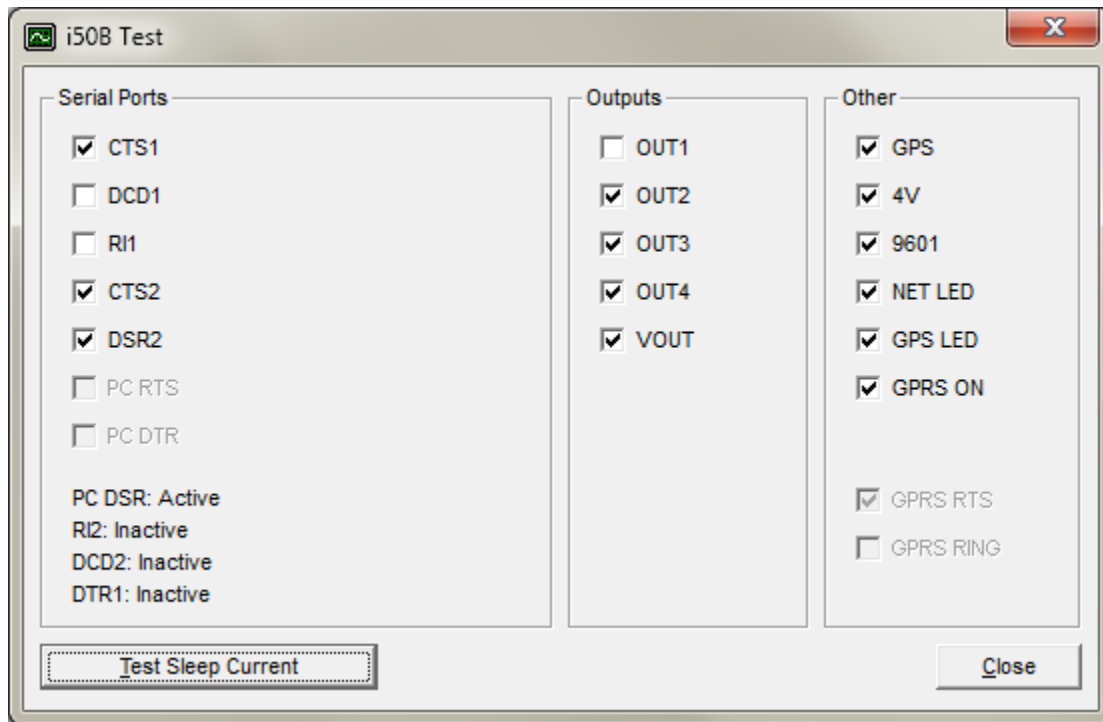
i50B Test

Serial Ports
CTS1
DCD1
RI1
CTS2
DSR2
PC RTS
PC DTR

PC DSR: Active
RI2: Inactive
DCD2: Inactive
DTR1: Inactive

Outputs
OUT1
OUT2
OUT3
OUT4
VOUT

Other
GPS
4V
9601
NET LED
GPS LED
GPRS ON

GPRS RTS
GPRS RING

Test Sleep Current

Close